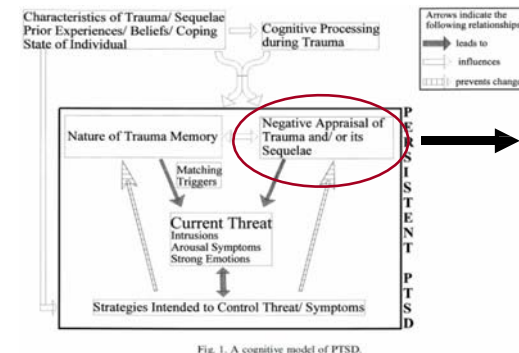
Characteristics of Trauma/ Sequelae
Prior Experiences/ Beliefs/ Coping
State of Individual

Cognitive Processing during Trauma

Arrows indicate the following relationships:
leads to
influences
prevents change

Nature of Trauma Memory

Negative Appraisal of Trauma and/ or its Sequelae

Matching Triggers

Current Threat
Intrusions
Arousal Symptoms
Strong Emotions

Strategies Intended to Control Threat/ Symptoms

P
E
R
S
I
S
T
E
N
T

P
T
S
D

Fig. 1. A cognitive model of PTSD.